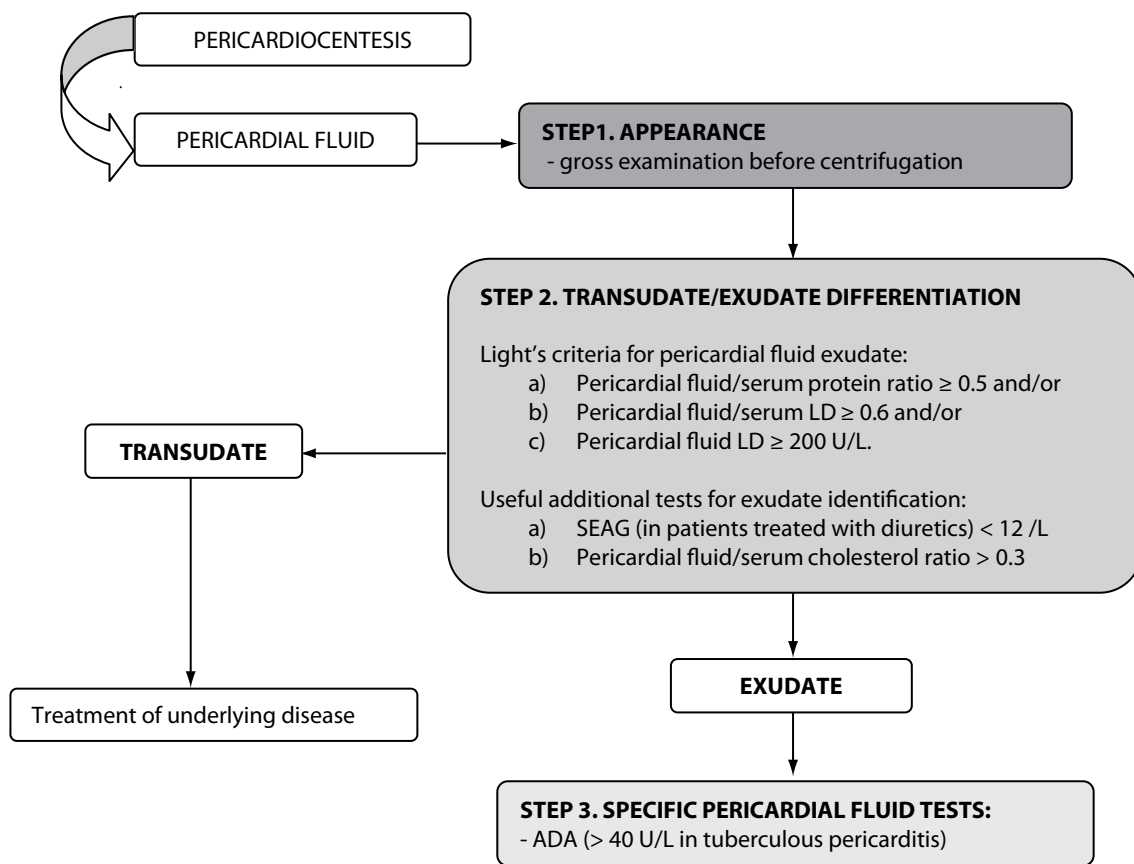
PERICARDIOCENTESIS

PERICARDIAL FLUID

STEP1. APPEARANCE
- gross examination before centrifugation

STEP 2. TRANSUDATE/EXUDATE DIFFERENTIATION

Light's criteria for pericardial fluid exudate:
a) Pericardial fluid/serum protein ratio ≥ 0.5 and/or
b) Pericardial fluid/serum LD ≥ 0.6 and/or
c) Pericardial fluid LD ≥ 200 U/L.

Useful additional tests for exudate identification:
a) SEAG (in patients treated with diuretics) < 12 /L
b) Pericardial fluid/serum cholesterol ratio > 0.3

TRANSUDATE

Treatment of underlying disease

EXUDATE

STEP 3. SPECIFIC PERICARDIAL FLUID TESTS:
- ADA (> 40 U/L in tuberculous pericarditis)